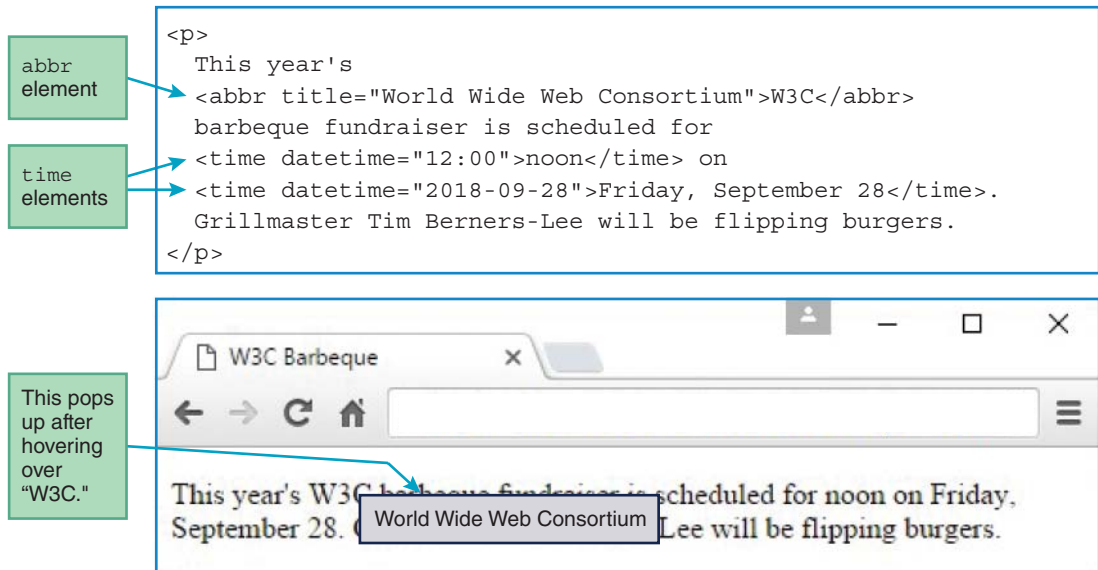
abbr element

time elements

<p>
  This year's
  <abbr title="World Wide Web Consortium">W3C</abbr>
  barbeque fundraiser is scheduled for
  <time datetime="12:00">noon</time> on
  <time datetime="2018-09-28">Friday, September 28</time>.
  Grillmaster Tim Berners-Lee will be flipping burgers.
</p>

This pops up after hovering over "W3C."

W3C Barbeque

This year's W3C barbeque fundraiser is scheduled for noon on Friday, September 28. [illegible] Lee will be flipping burgers.

World Wide Web Consortium